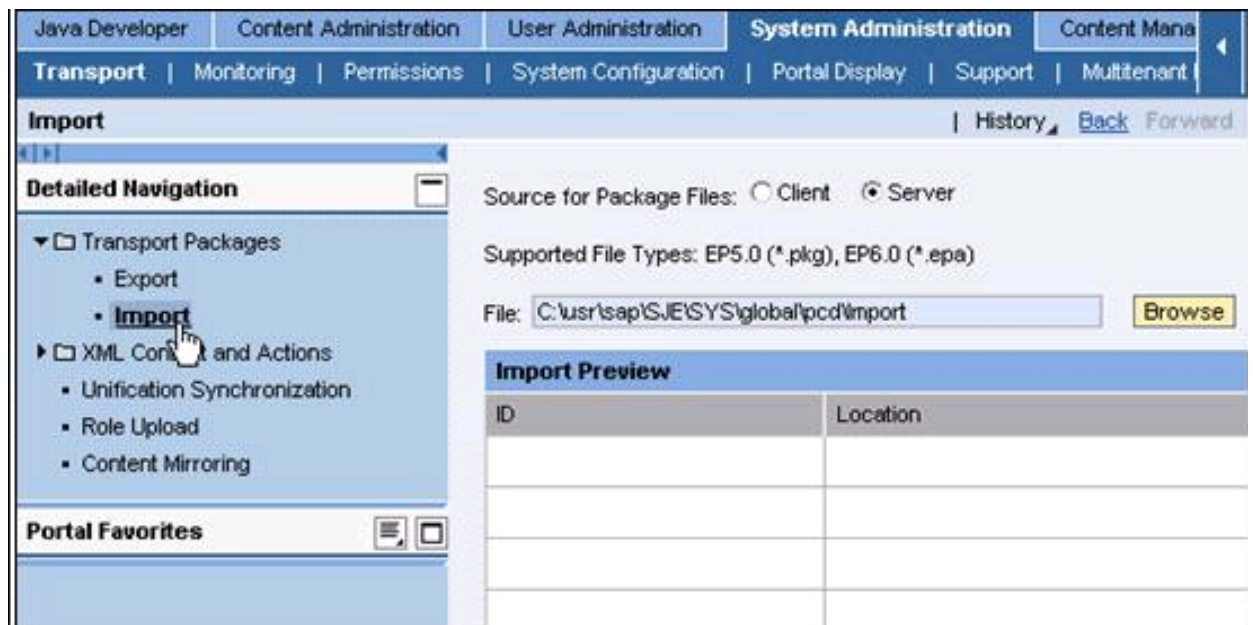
Java Developer | Content Administration | User Administration | System Administration | Content Mana

Transport | Monitoring | Permissions | System Configuration | Portal Display | Support | Multitenant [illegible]

Import

| History | Back Forward

Detailed Navigation

▾ Transport Packages
• Export
• Import
▸ XML Con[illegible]t and Actions
• Unification Synchronization
• Role Upload
• Content Mirroring

Portal Favorites

Source for Package Files: ○ Client ◉ Server

Supported File Types: EP5.0 (*.pkg), EP6.0 (*.epa)

File: C:\usr\sap\SJE\SYS\global\pcd\Import

Browse

Import Preview

| ID | Location |
|---|---|
| | |
| | |
| | |
| | |